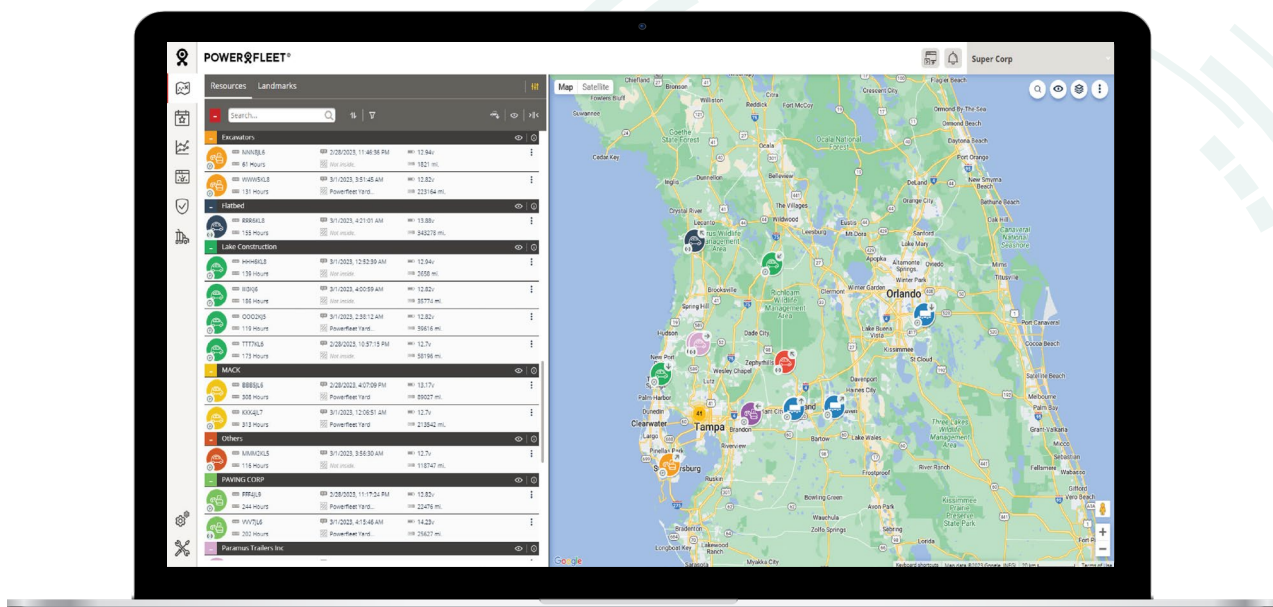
POWERFLEET®

Super Corp

Resources Landmarks

Search...

Excavators
NNN8JL8 2/28/2023, 11:46:58 PM 12.94v
61 Hours Not inside. 1821 mi.
WWW8KL8 3/1/2023, 3:51:45 AM 12.82v
131 Hours Powerfleet Yard... 223164 mi.
Flatbed
RRR6KL8 3/1/2023, 4:21:01 AM 13.88v
133 Hours Not inside. 343276 mi.
Lake Construction
HHH8KL8 3/1/2023, 12:53:39 AM 12.94v
139 Hours Not inside. 3858 mi.
III3KJ6 3/1/2023, 4:00:59 AM 12.82v
186 Hours Powerfleet Yard... 35774 mi.
OOO2KJ5 3/1/2023, 2:38:12 AM 12.82v
116 Hours Powerfleet Yard... 35616 mi.
TTT7KL6 2/28/2023, 10:57:15 PM 12.7v
173 Hours Not inside. 38196 mi.
MACK
BBB8JL6 2/28/2023, 4:07:09 PM 13.17v
308 Hours Powerfleet Yard 59027 mi.
KKK4JL7 3/1/2023, 12:08:51 AM 12.7v
313 Hours Powerfleet Yard 213842 mi.
Others
MMM2KL5 3/1/2023, 3:56:30 AM 12.7v
116 Hours Not inside. 118747 mi.
PAVING CORP
FFF4JL6 2/28/2023, 11:17:24 PM 12.82v
244 Hours Powerfleet Yard... 22476 mi.
VVV7JL6 3/1/2023, 4:15:46 AM 14.23v
202 Hours Powerfleet Yard... 25627 mi.
Paramus Trailers Inc

Map Satellite

Chiefland Bronson Williston Reddick Fort McCoy Crescent City Flagler Beach Fowlers Bluff Ormond By The Sea Suwannee Ocala National Forest Ormond Beach Daytona Beach Cedar Key Ocala Port Orange Inglis Dunnellon Belleview DeLand New Smyrna Beach Crystal River The Villages Orange City Lecanto Wildwood Eustis Mt Dora Sanford Oak Hill Leesburg Lake Mary Canaveral National Seashore Apopka Altamonte Springs Oviedo Winter Park Titusville Brooksville Clermont Winter Garden Orlando Spring Hill Hudson Lake Buena Vista Port Canaveral Dade City Kissimmee Cocoa Beach New Port Zephyrhills St Cloud Wesley Chapel Lutz Davenport Haines City Satellite Beach Palm Harbor Melbourne Dunedin Palm Bay Clearwater Tampa Brandon Largo Riverview Bartow Lake Wales Grant-Valkaria Micco Pinellas Park Sebastian St. Petersburg Frostproof River Ranch Fellsmere Ruskin Gifford Vero Beach Bowling Green Avon Park Kissimmee Prairie Preserve State Park Wauchula Zolfo Springs Sebring Bradenton Longboat Key Lakewood Ranch Sarasota Myakka City

41

Google Keyboard shortcuts Map data ©2023 Google, INEGI 20 km Terms of Use